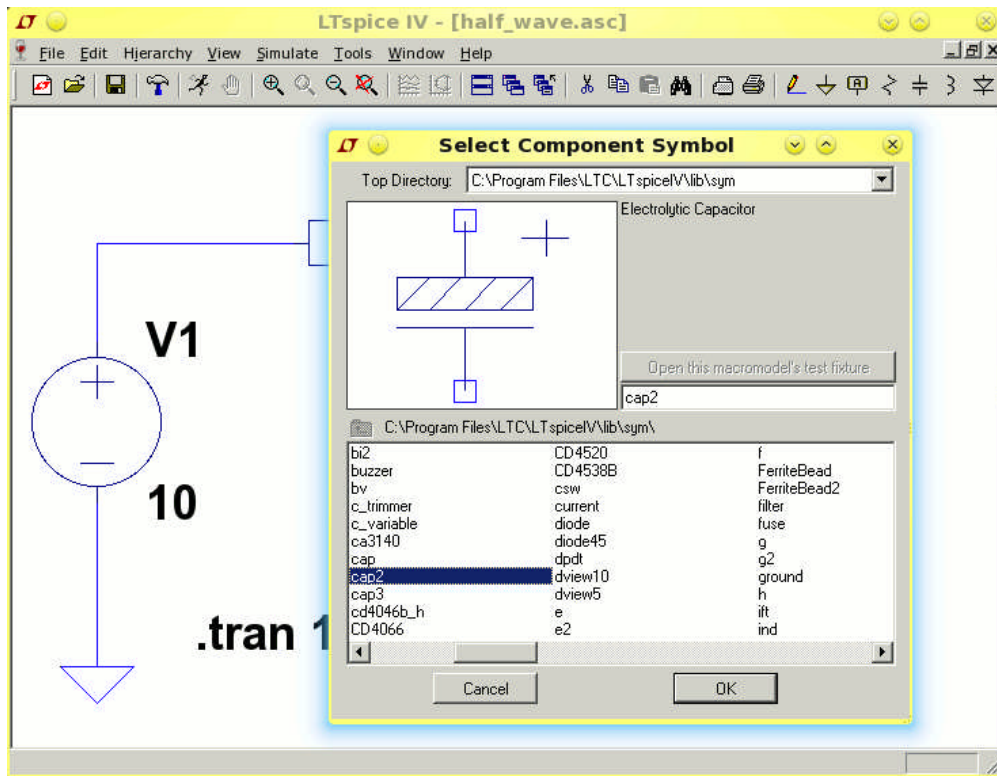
LTspice IV - [half_wave.asc]

File Edit Hierarchy View Simulate Tools Window Help

Select Component Symbol

Top Directory: C:\Program Files\LTC\LTspiceIV\lib\sym

Electrolytic Capacitor

Open this macromodel's test fixture

cap2

C:\Program Files\LTC\LTspiceIV\lib\sym\

bi2
buzzer
bv
c_trimmer
c_variable
ca3140
cap
cap2
cap3
cd4046b_h
CD4066

CD4520
CD4538B
csw
current
diode
diode45
dpdt
dview10
dview5
e
e2

f
FerriteBead
FerriteBead2
filter
fuse
g
g2
ground
h
ift
ind

Cancel

OK

V1

10

.tran 1